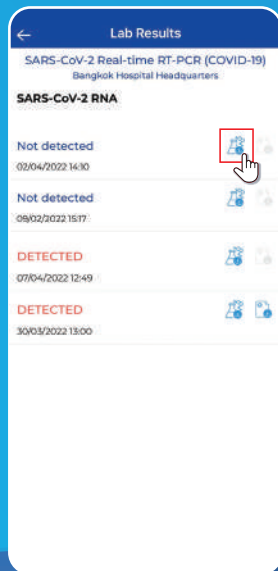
←
Lab Results

SARS-CoV-2 Real-time RT-PCR (COVID-19)
Bangkok Hospital Headquarters

SARS-CoV-2 RNA

Not detected
02/04/2022 14:10

Not detected
09/02/2022 15:17

DETECTED
07/04/2022 12:49

DETECTED
30/03/2022 13:00